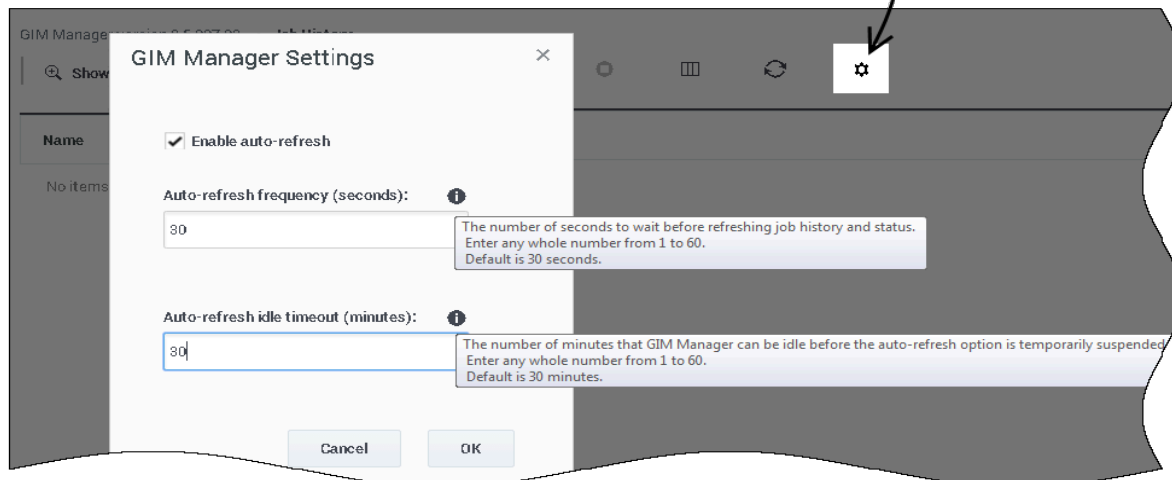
GIM Manager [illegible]

Show

Name

No items

GIM Manager Settings

×

Enable auto-refresh

Auto-refresh frequency (seconds):

30

The number of seconds to wait before refreshing job history and status.
Enter any whole number from 1 to 60.
Default is 30 seconds.

Auto-refresh idle timeout (minutes):

30

The number of minutes that GIM Manager can be idle before the auto-refresh option is temporarily suspended
Enter any whole number from 1 to 60.
Default is 30 minutes.

Cancel

OK